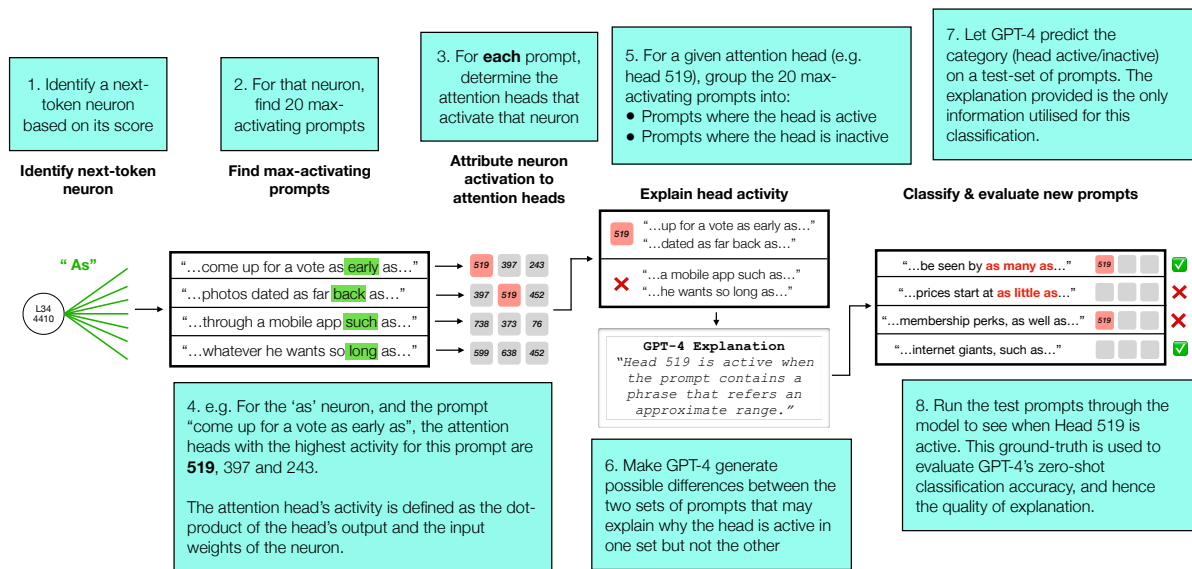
1. Identify a next-token neuron based on its score

Identify next-token neuron

2. For that neuron, find 20 max-activating prompts

Find max-activating prompts

3. For **each** prompt, determine the attention heads that activate that neuron

Attribute neuron activation to attention heads

5. For a given attention head (e.g. head 519), group the 20 max-activating prompts into:
- Prompts where the head is active
- Prompts where the head is inactive

Explain head activity

7. Let GPT-4 predict the category (head active/inactive) on a test-set of prompts. The explanation provided is the only information utilised for this classification.

Classify & evaluate new prompts

" As"

L34 4410

"…come up for a vote as early as…"
"…photos dated as far back as…"
"…through a mobile app such as…"
"…whatever he wants so long as…"

| 519 | 397 | 243 |
|---|---|---|
| 397 | 519 | 452 |
| 738 | 373 | 76 |
| 599 | 638 | 452 |

519 "…up for a vote as early as…" "…dated as far back as…"

"…a mobile app such as…" "…he wants so long as…"

GPT-4 Explanation
"Head 519 is active when the prompt contains a phrase that refers an approximate range."

"…be seen by as many as…" 519
"…prices start at as little as…"
"…membership perks, as well as…" 519
"…internet giants, such as…"

4. e.g. For the 'as' neuron, and the prompt "come up for a vote as early as", the attention heads with the highest activity for this prompt are **519**, 397 and 243.

The attention head's activity is defined as the dot-product of the head's output and the input weights of the neuron.

6. Make GPT-4 generate possible differences between the two sets of prompts that may explain why the head is active in one set but not the other

8. Run the test prompts through the model to see when Head 519 is active. This ground-truth is used to evaluate GPT-4's zero-shot classification accuracy, and hence the quality of explanation.